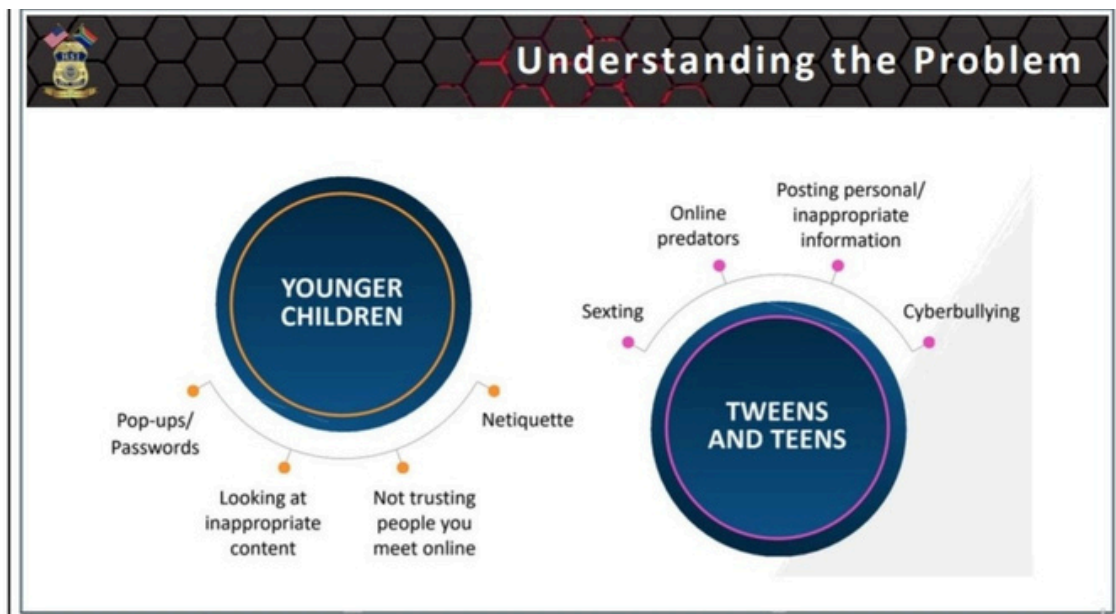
Understanding the Problem

YOUNGER CHILDREN

Pop-ups/ Passwords

Looking at inappropriate content

Not trusting people you meet online

Netiquette

Sexting

Online predators

Posting personal/ inappropriate information

Cyberbullying

TWEENS AND TEENS